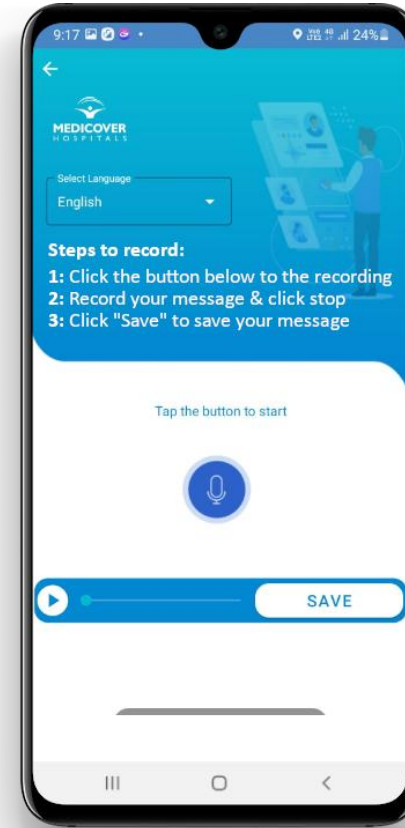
9:17 24%

MEDICOVER
HOSPITALS

Select Language
English

Steps to record:
1: Click the button below to the recording
2: Record your message & click stop
3: Click "Save" to save your message

Tap the button to start

SAVE